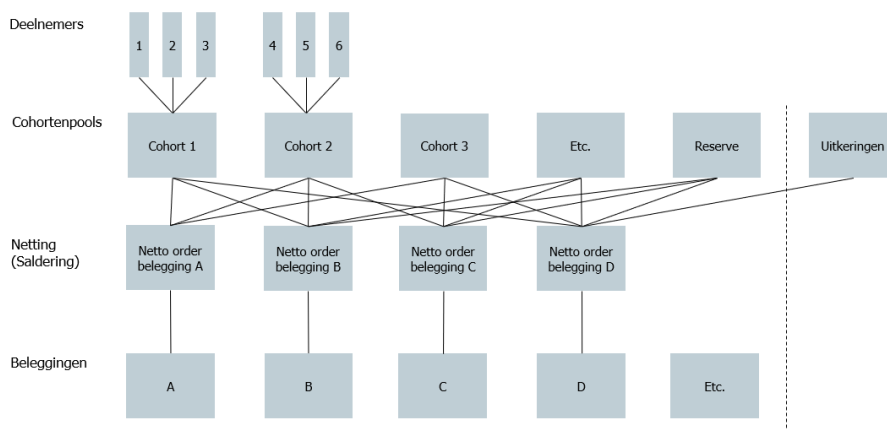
Deelnemers

1 2 3 4 5 6

Cohortenpools

Cohort 1
Cohort 2
Cohort 3
Etc.
Reserve
Uitkeringen

Netting (Saldering)

Netto order belegging A
Netto order belegging B
Netto order belegging C
Netto order belegging D

Beleggingen

A
B
C
D
Etc.